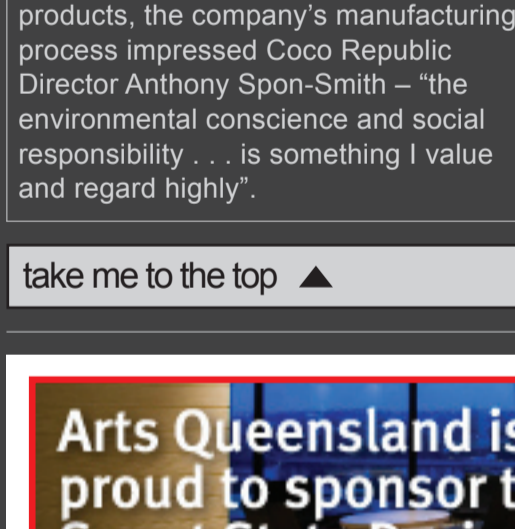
products, the company's manufacturing process impressed Coco Republic Director Anthony Spon-Smith – "the environmental conscience and social responsibility . . . is something I value and regard highly".

take me to the top ▲

Arts Queensland is
proud to sponsor t
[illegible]